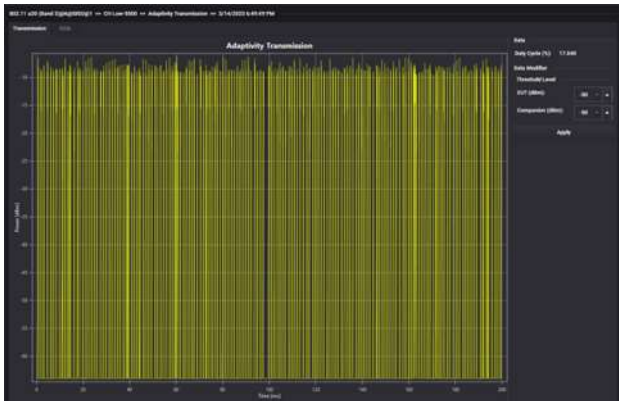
802.11 a20 (Band 5)@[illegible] >> CH Low-5500 >> Adaptivity Transmission >> 3/14/2023 6:49:49 PM

Transmission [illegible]

Adaptivity Transmission

Power (dBm)

Time (ms)

0 20 40 60 80 100 120 140 160 180 200

Data

Duty Cycle (%) 17.648

Data Modifier

Threshold Level

EUT (dBm) -80

Companion (dBm) -90

Apply